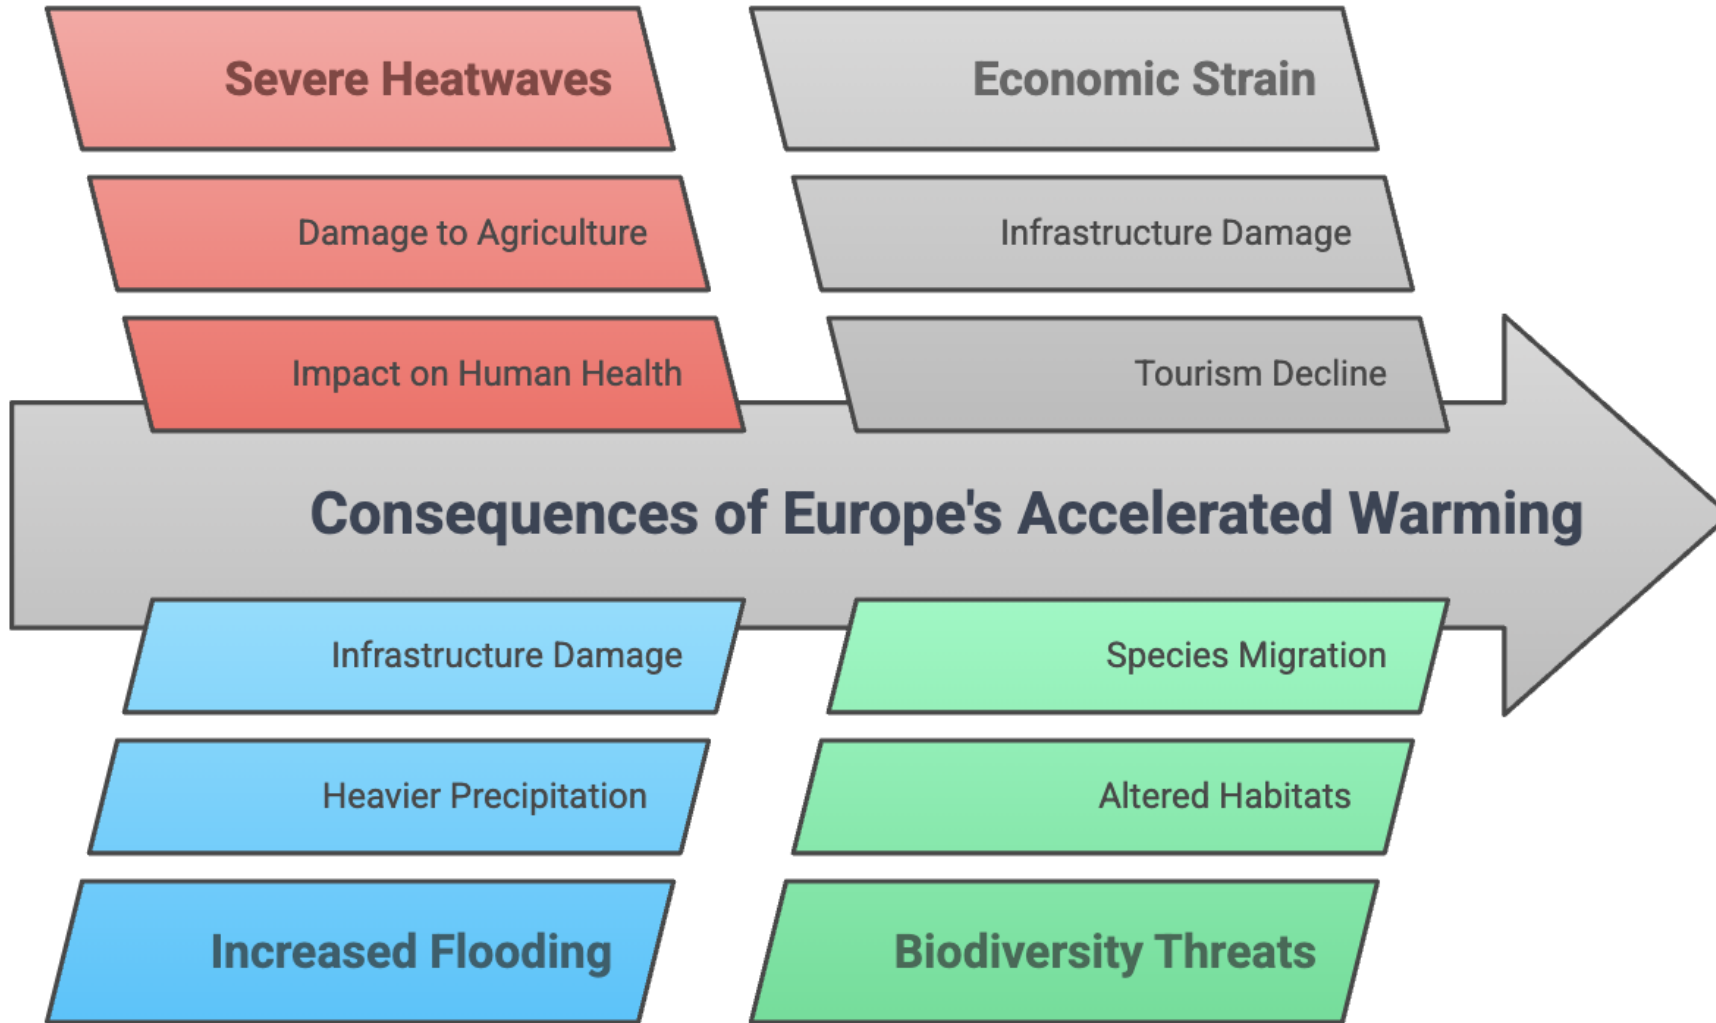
Severe Heatwaves

Damage to Agriculture

Impact on Human Health

Economic Strain

Infrastructure Damage

Tourism Decline

Consequences of Europe's Accelerated Warming

Infrastructure Damage

Heavier Precipitation

Increased Flooding

Species Migration

Altered Habitats

Biodiversity Threats